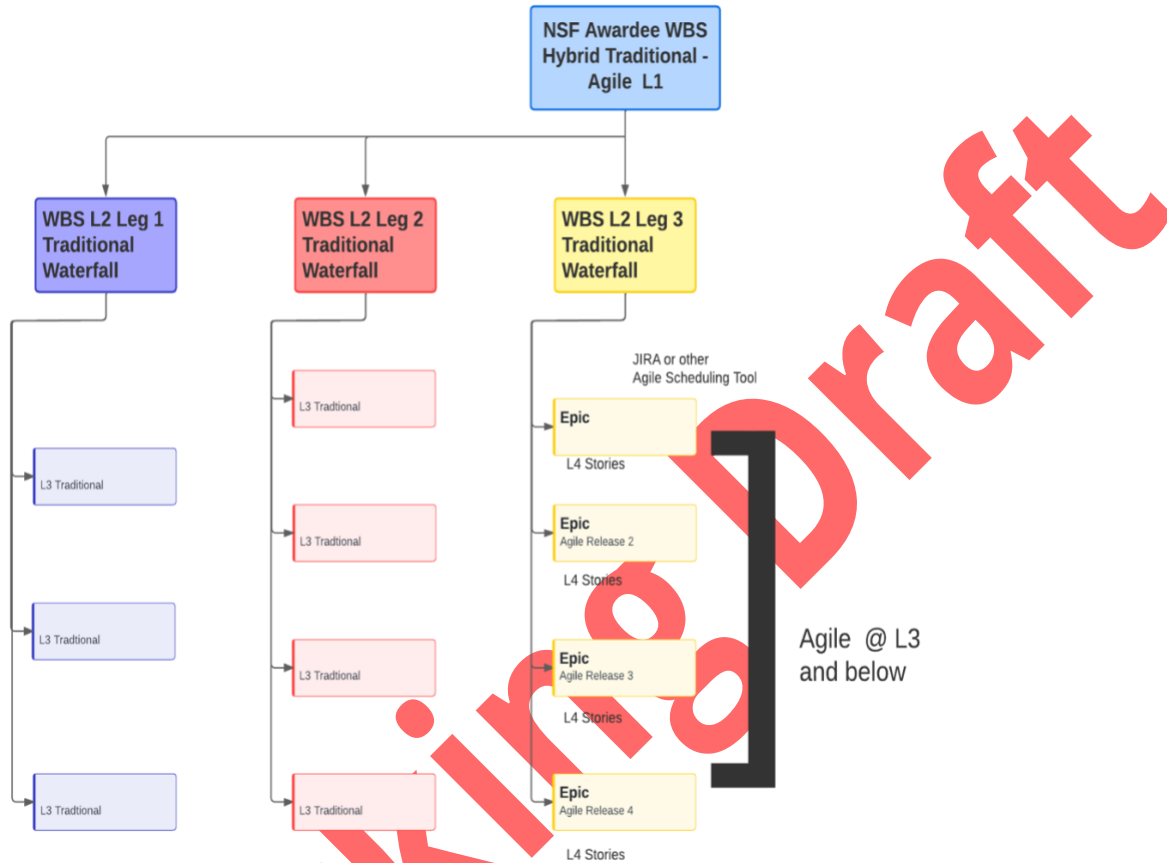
NSF Awardee WBS Hybrid Traditional - Agile L1

WBS L2 Leg 1 Traditional Waterfall

WBS L2 Leg 2 Traditional Waterfall

WBS L2 Leg 3 Traditional Waterfall

L3 Traditional

L3 Tradtional

L3 Tradtional

L3 Tradtional

L3 Traditional

L3 Traditional

L3 Tradtional

JIRA or other Agile Scheduling Tool

Epic

L4 Stories

Epic
Agile Release 2

L4 Stories

Epic
Agile Release 3

L4 Stories

Epic
Agile Release 4

L4 Stories

Agile @ L3 and below

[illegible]king Draft